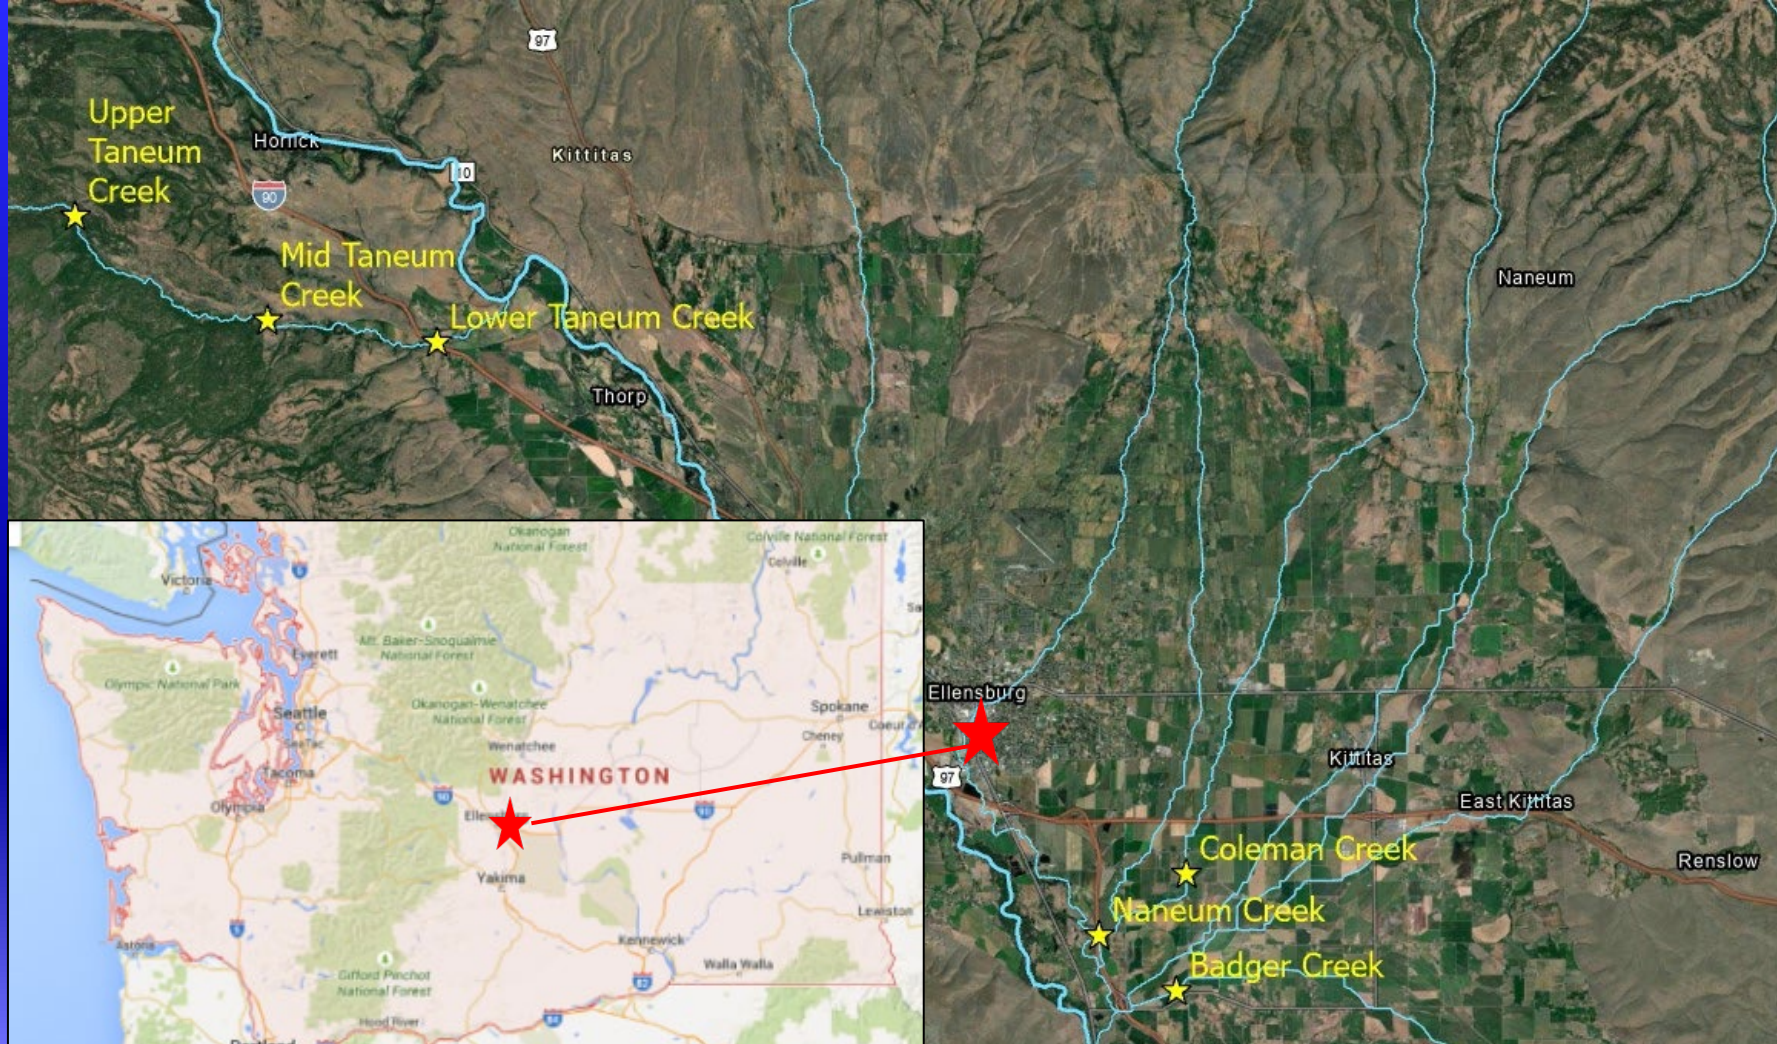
Upper Taneum Creek

97

Horlick

90

10

Kittitas

Mid Taneum Creek

Lower Taneum Creek

Thorp

Naneum

Okanogan National Forest

Colville National Forest

Colville

Victoria

5

Everett

Mt. Baker-Snoqualmie National Forest

Olympic National Park

Seattle

Okanogan-Wenatchee National Forest

Spokane

Coeur d

Cheney

Wenatchee

Tacoma

WASHINGTON

Olympia

90

90

Ellensburg

Yakima

Pullman

Lewiston

5

Kennewick

Astoria

Walla Walla

Gifford Pinchot National Forest

82

84

Hood River

Ellensburg

97

Kittitas

East Kittitas

Renslow

Coleman Creek

Naneum Creek

Badger Creek